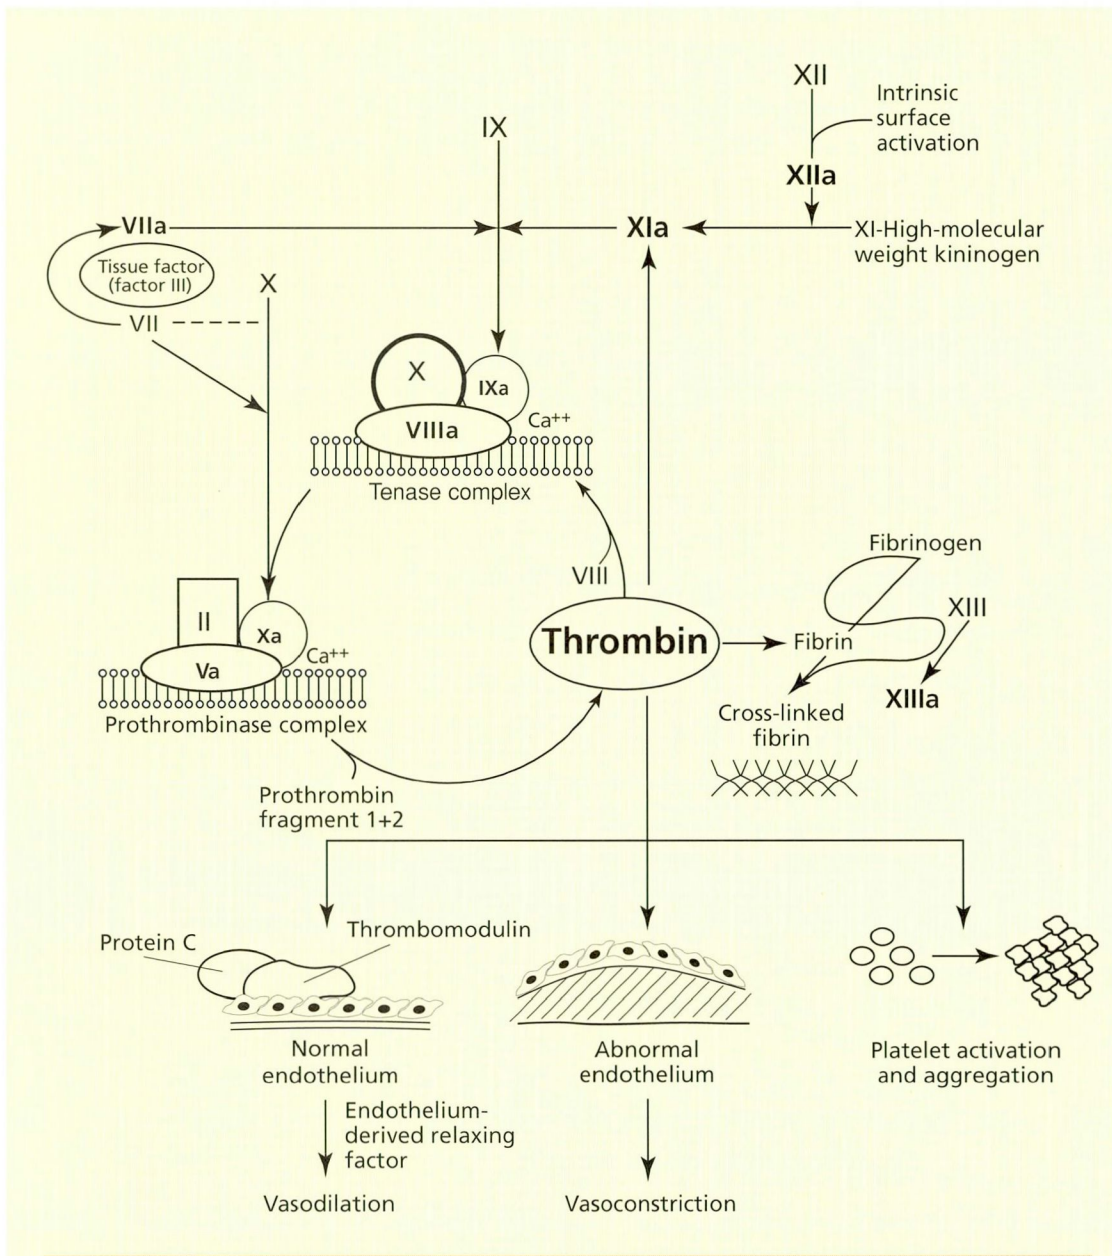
XII
Intrinsic surface activation
XIIa
IX
VIIa
XIa
XI-High-molecular weight kininogen
Tissue factor (factor III)
X
VII
X
IXa
VIIIa
$Ca^{++}$
Tenase complex
VIII
Fibrinogen
II
Xa
Va
$Ca^{++}$
Thrombin
Fibrin
XIII
XIIIa
Prothrombinase complex
Cross-linked fibrin
Prothrombin fragment 1+2
Protein C
Thrombomodulin
Normal endothelium
Abnormal endothelium
Platelet activation and aggregation
Endothelium-derived relaxing factor
Vasodilation
Vasoconstriction